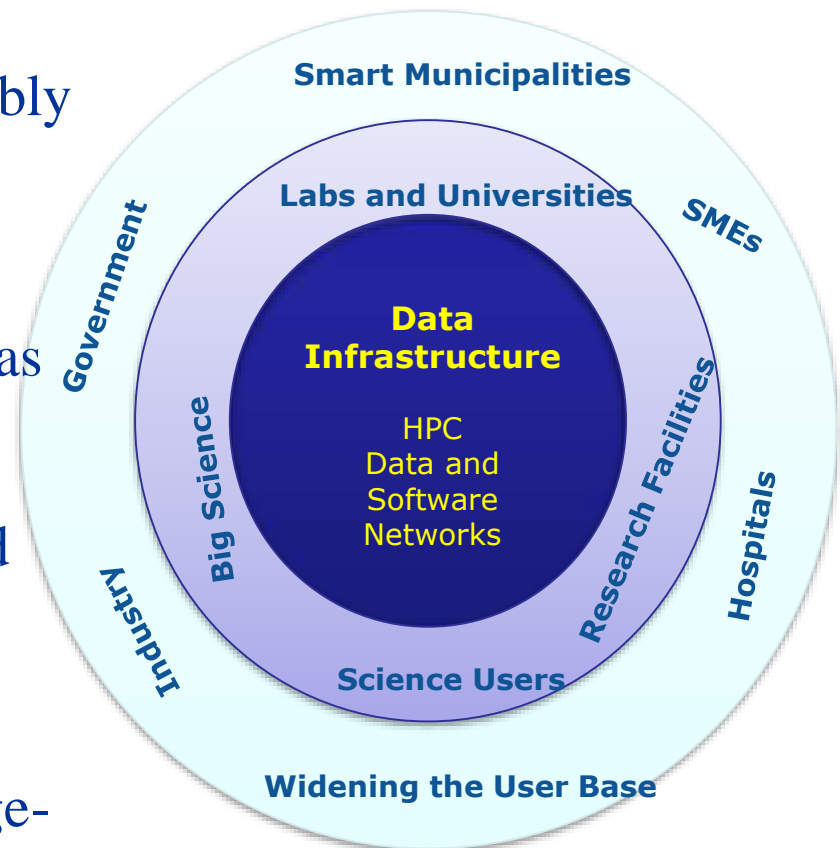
bly

as

d

ge-

Smart Municipalities

Government

SMEs

Labs and Universities

Data Infrastructure

HPC
Data and Software
Networks

Big Science

Research Facilities

Hospitals

Industry

Science Users

Widening the User Base